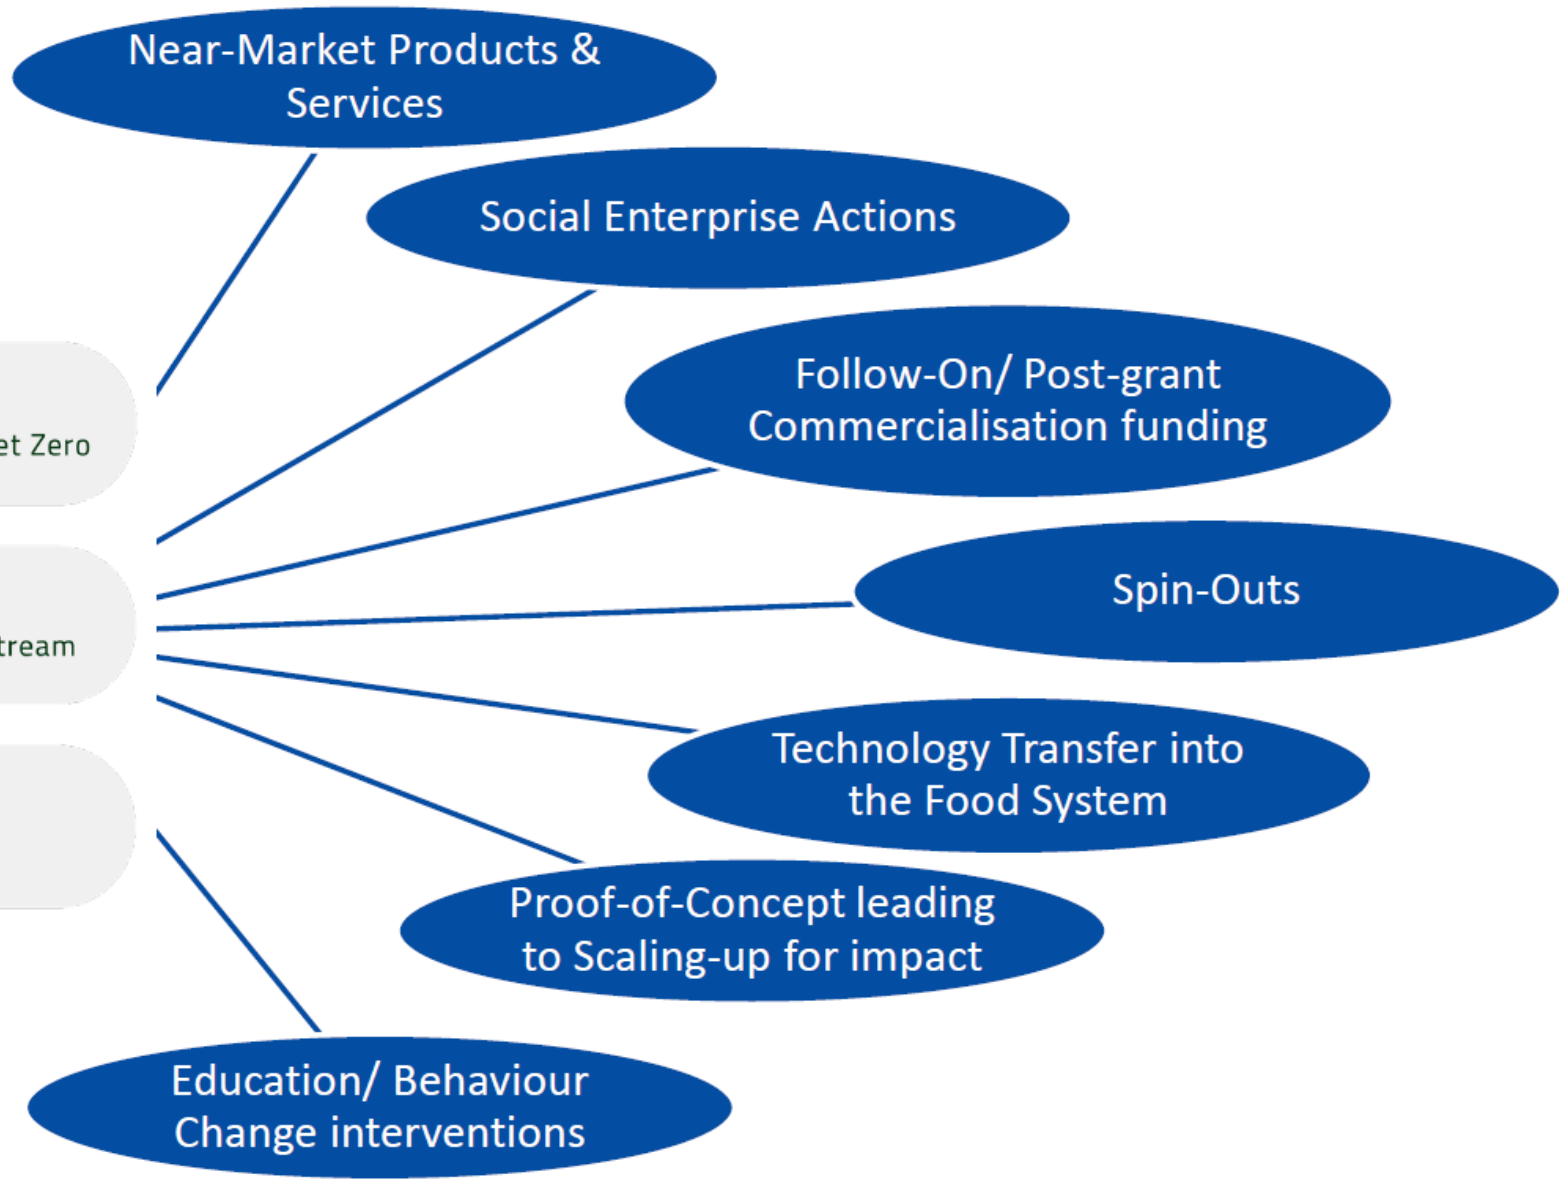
Near-Market Products & Services

Social Enterprise Actions

et Zero

Follow-On/ Post-grant Commercialisation funding

Spin-Outs

tream

Technology Transfer into the Food System

Proof-of-Concept leading to Scaling-up for impact

Education/ Behaviour Change interventions